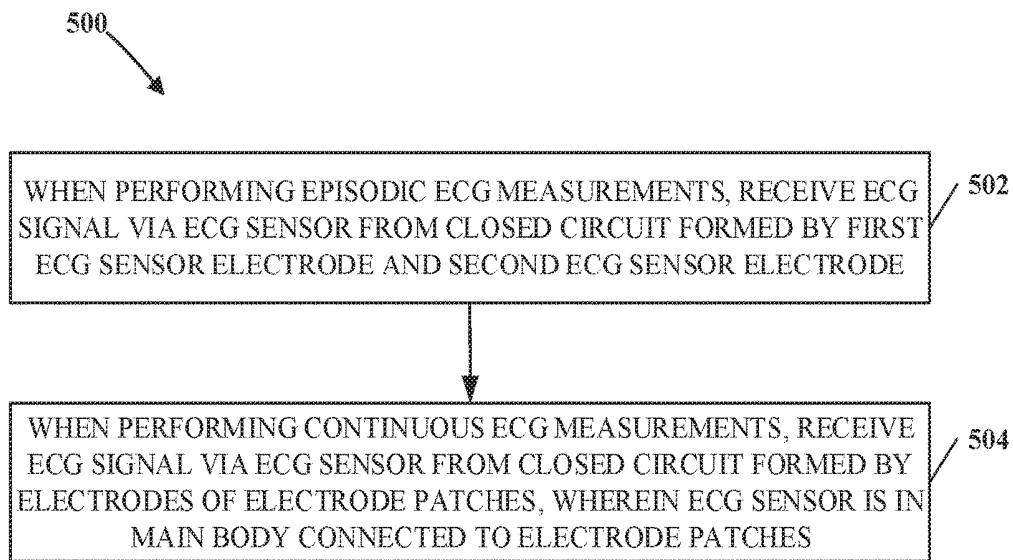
500

WHEN PERFORMING EPISODIC ECG MEASUREMENTS, RECEIVE ECG SIGNAL VIA ECG SENSOR FROM CLOSED CIRCUIT FORMED BY FIRST ECG SENSOR ELECTRODE AND SECOND ECG SENSOR ELECTRODE

502

WHEN PERFORMING CONTINUOUS ECG MEASUREMENTS, RECEIVE ECG SIGNAL VIA ECG SENSOR FROM CLOSED CIRCUIT FORMED BY ELECTRODES OF ELECTRODE PATCHES, WHEREIN ECG SENSOR IS IN MAIN BODY CONNECTED TO ELECTRODE PATCHES

504